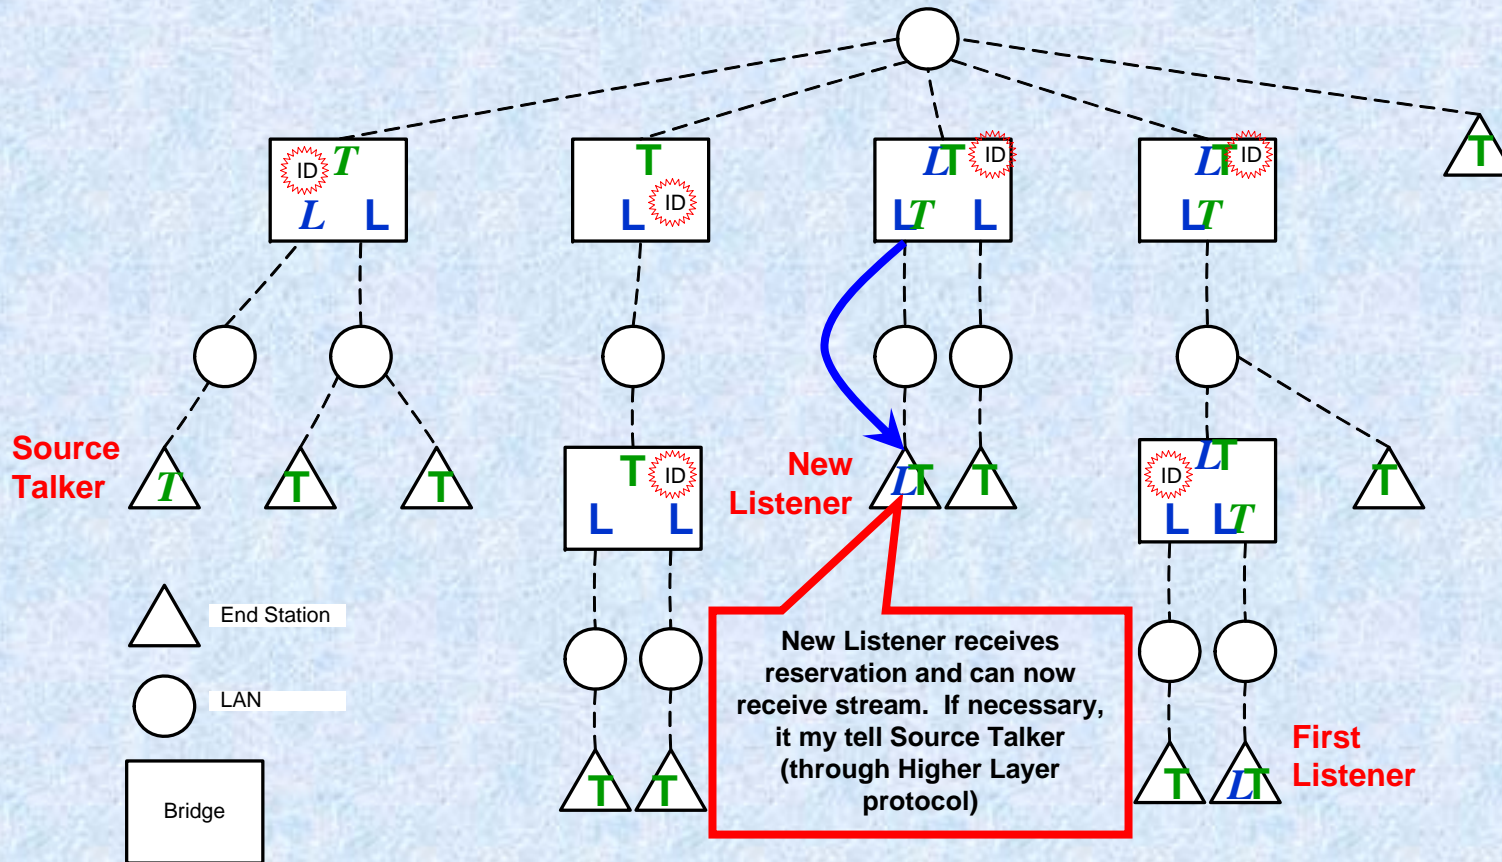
ID T
L L

T
L ID

L T ID
L T L

L T ID
L T

T

Source Talker

T

T

T

T ID
L L

New Listener

L T

T

ID L T
L L T

T

End Station

LAN

Bridge

T

T

New Listener receives reservation and can now receive stream. If necessary, it my tell Source Talker (through Higher Layer protocol)

T

L T

First Listener